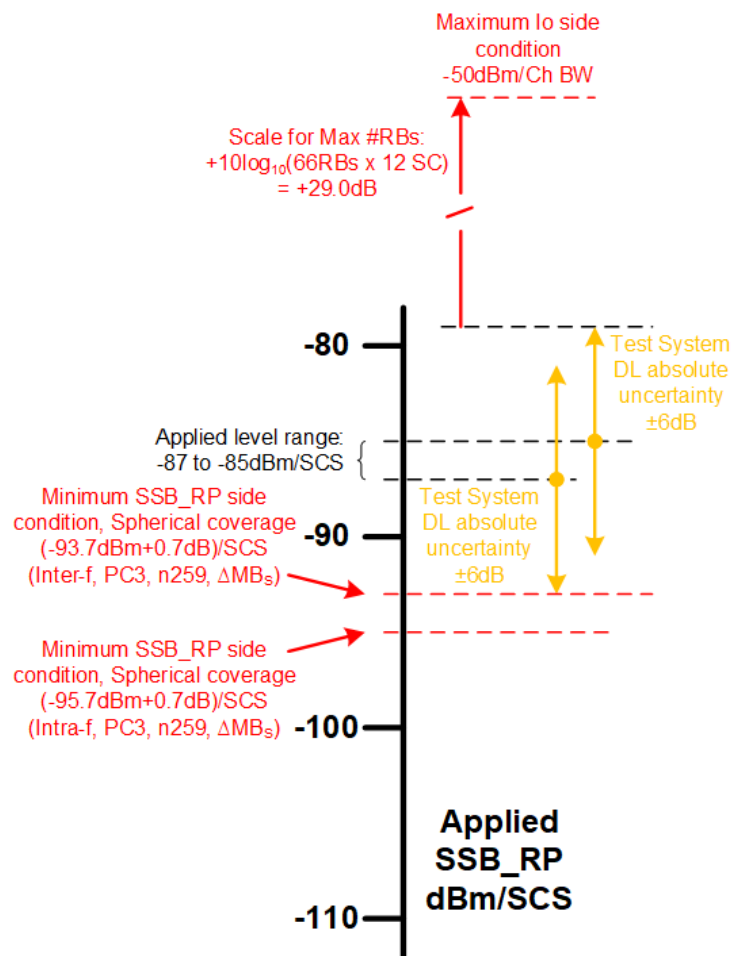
Maximum Io side condition -50dBm/Ch BW

Scale for Max #RBs: $+10\log_{10}$(66RBs x 12 SC) = +29.0dB

-80

Test System DL absolute uncertainty ±6dB

Applied level range: -87 to -85dBm/SCS

Test System DL absolute uncertainty ±6dB

Minimum SSB_RP side condition, Spherical coverage (-93.7dBm+0.7dB)/SCS (Inter-f, PC3, n259, $\Delta MB_S$)

-90

Minimum SSB_RP side condition, Spherical coverage (-95.7dBm+0.7dB)/SCS (Intra-f, PC3, n259, $\Delta MB_S$)

-100

Applied SSB_RP dBm/SCS

-110